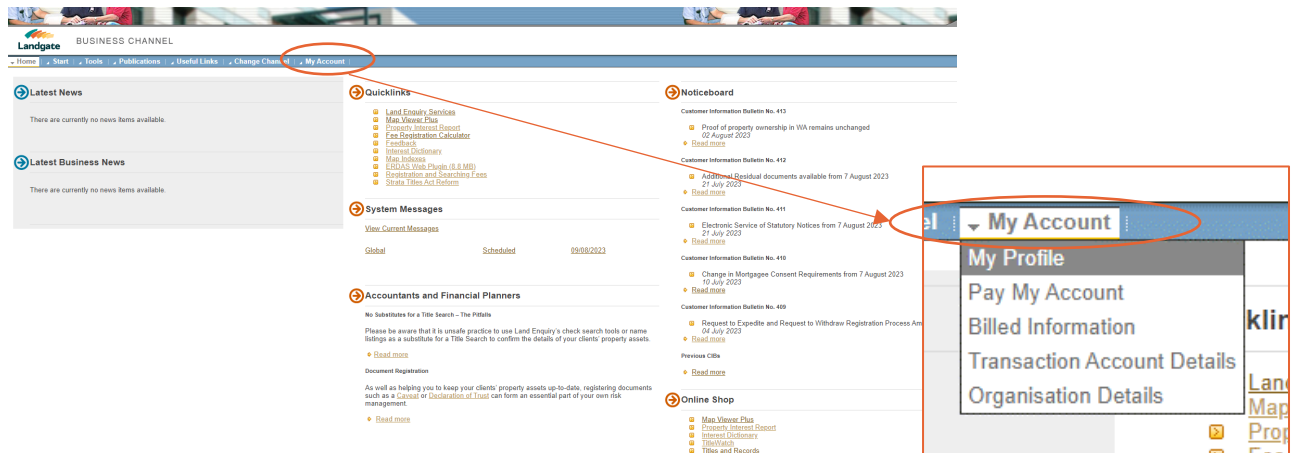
Landgate BUSINESS CHANNEL

Home | Start | Tools | Publications | Useful Links | Change Channel | My Account

Latest News

There are currently no news items available.

Latest Business News

There are currently no news items available.

Quicklinks

Land Enquiry Services
Map Viewer Plus
Property Interest Report
Fee Registration Calculator
Feedback
Interest Dictionary
Map Indexes
ERDAS Web Plugin (6.8 MB)
Registration and Searching Fees
Strata Titles Act Reform

System Messages

View Current Messages

| Global | Scheduled | 09/08/2023 |
|---|---|---|

Accountants and Financial Planners

No Substitutes for a Title Search – The Pitfalls

Please be aware that it is unsafe practice to use Land Enquiry's check search tools or name listings as a substitute for a Title Search to confirm the details of your clients' property assets.

Read more

Document Registration

As well as helping you to keep your clients' property assets up-to-date, registering documents such as a Caveat or Declaration of Trust can form an essential part of your own risk management.

Read more

Noticeboard

Customer Information Bulletin No. 413

Proof of property ownership in WA remains unchanged
02 August 2023
Read more

Customer Information Bulletin No. 412

Additional Residual documents available from 7 August 2023
21 July 2023
Read more

Customer Information Bulletin No. 411

Electronic Service of Statutory Notices from 7 August 2023
21 July 2023
Read more

Customer Information Bulletin No. 410

Change in Mortgagee Consent Requirements from 7 August 2023
10 July 2023
Read more

Customer Information Bulletin No. 409

Request to Expedite and Request to Withdraw Registration Process Am
04 July 2023
Read more

Previous CIBs

Read more

Online Shop

Map Viewer Plus
Property Interest Report
Interest Dictionary
TitleWatch
Titles and Records

el | My Account

My Profile
Pay My Account
Billed Information
Transaction Account Details
Organisation Details

klir
Land
Map
Prop
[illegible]